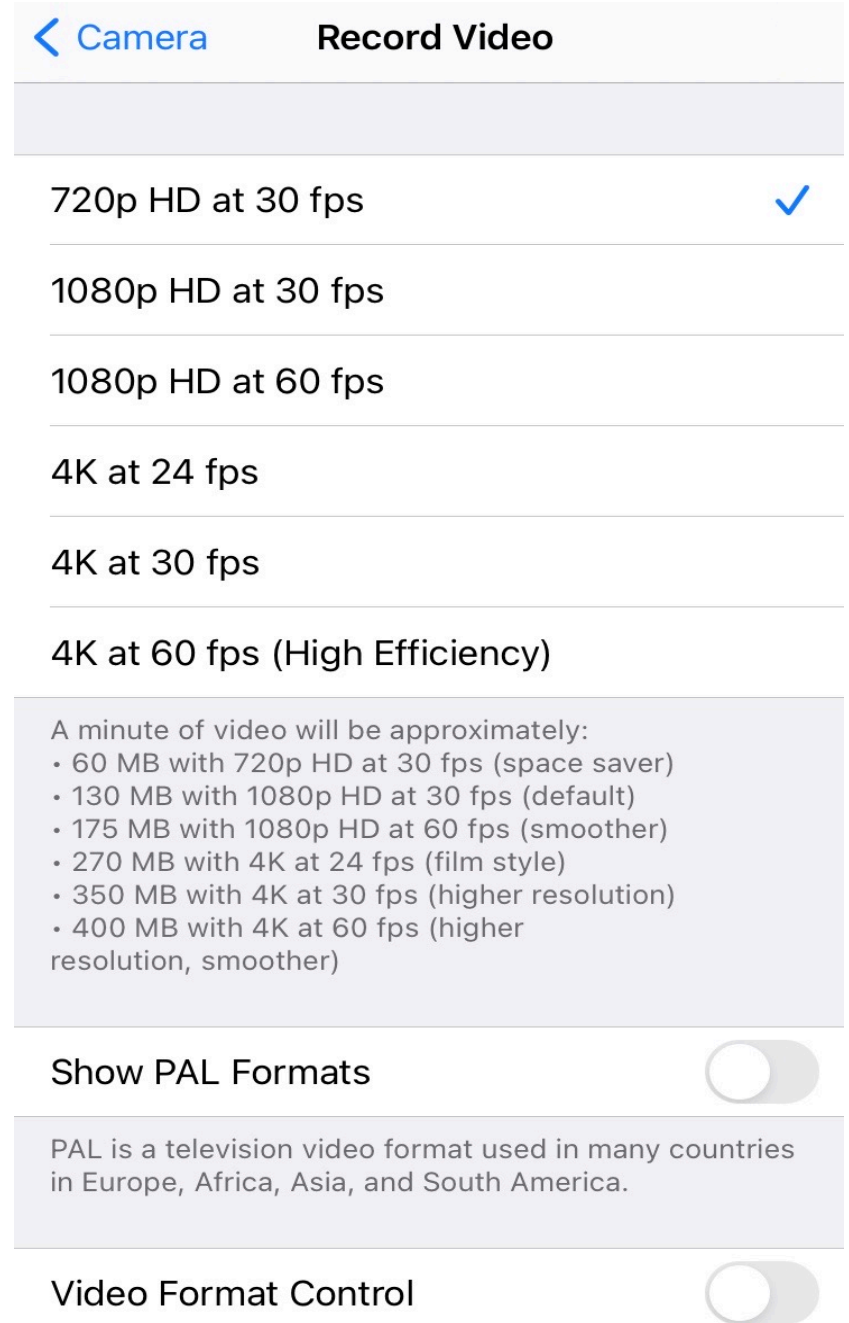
< Camera Record Video

720p HD at 30 fps ✓

1080p HD at 30 fps

1080p HD at 60 fps

4K at 24 fps

4K at 30 fps

4K at 60 fps (High Efficiency)

A minute of video will be approximately:
• 60 MB with 720p HD at 30 fps (space saver)
• 130 MB with 1080p HD at 30 fps (default)
• 175 MB with 1080p HD at 60 fps (smoother)
• 270 MB with 4K at 24 fps (film style)
• 350 MB with 4K at 30 fps (higher resolution)
• 400 MB with 4K at 60 fps (higher resolution, smoother)

Show PAL Formats

PAL is a television video format used in many countries in Europe, Africa, Asia, and South America.

Video Format Control